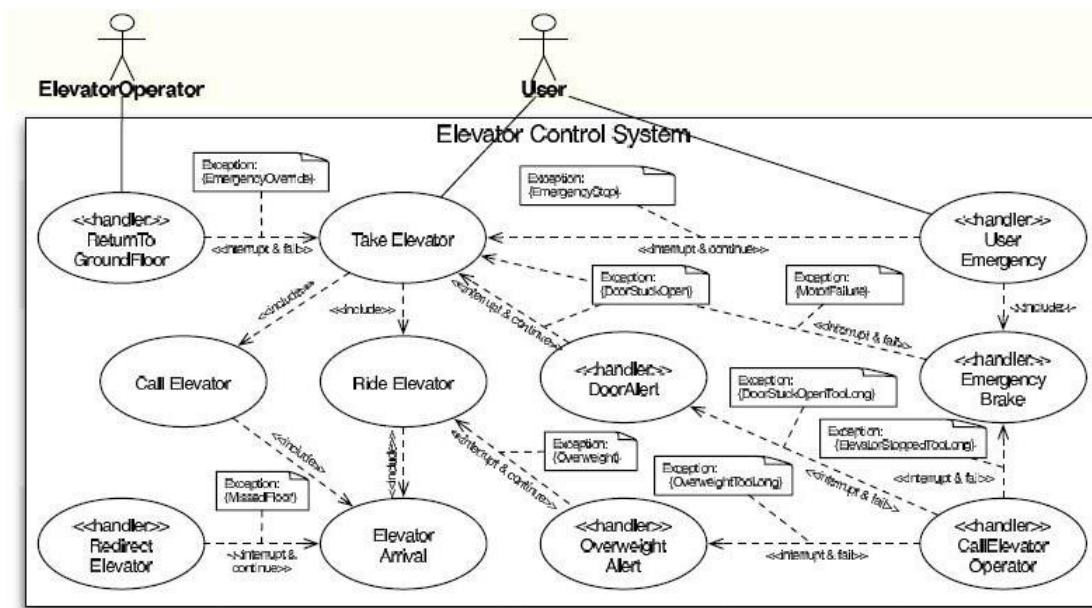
ElevatorOperator

User

Elevator Control System

Exception: {EmergencyOverride}

Exception: {EmergencyStop}

<<handler>> ReturnToGroundFloor

<<interrupt & fail>>

Take Elevator

<<interrupt & continue>>

<<handler>> User Emergency

Exception: {DoorStuckOpen}

Exception: {MotorFailure}

<<include>>

<<include>>

<<interrupt & continue>>

<<include>>

<<interrupt & fail>>

Call Elevator

Ride Elevator

<<handler>> DoorAlert

<<handler>> Emergency Brake

Exception: {DoorStuckOpenTooLong}

Exception: {Overweight}

Exception: {ElevatorStoppedTooLong}

<<include>>

<<include>>

<<interrupt & continue>>

Exception: {OverweightTooLong}

<<interrupt & fail>>

Exception: {MissedFloor}

<<interrupt & fail>>

<<handler>> Redirect Elevator

<<interrupt & continue>>

Elevator Arrival

<<handler>> Overweight Alert

<<interrupt & fail>>

<<handler>> CallElevator Operator